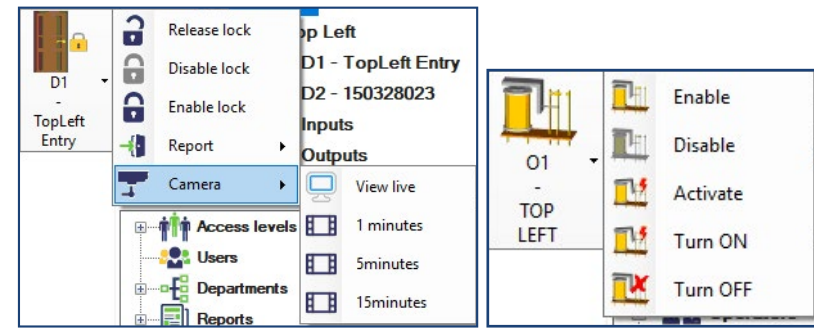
D1
-
TopLeft
Entry

Release lock
Disable lock
Enable lock
Report
Camera

op Left
D1 - TopLeft Entry
D2 - 150328023
Inputs
Outputs

View live
1 minutes
5minutes
15minutes

Access levels
Users
Departments
Reports

O1
-
TOP
LEFT

Enable
Disable
Activate
Turn ON
Turn OFF